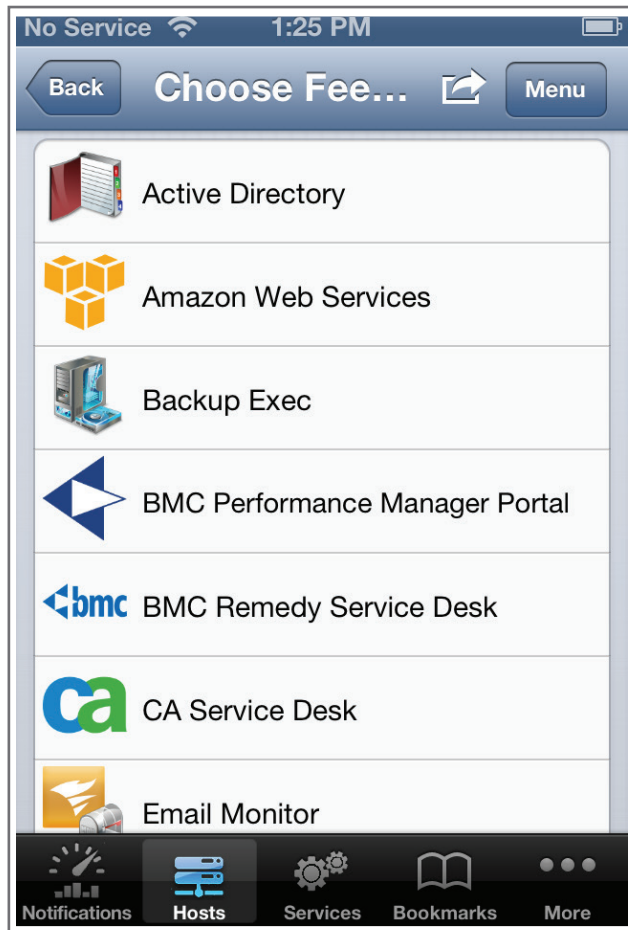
No Service 1:25 PM

Back Choose Fee... Menu

Active Directory

Amazon Web Services

Backup Exec

BMC Performance Manager Portal

bmc BMC Remedy Service Desk

ca CA Service Desk

Email Monitor

Notifications Hosts Services Bookmarks More